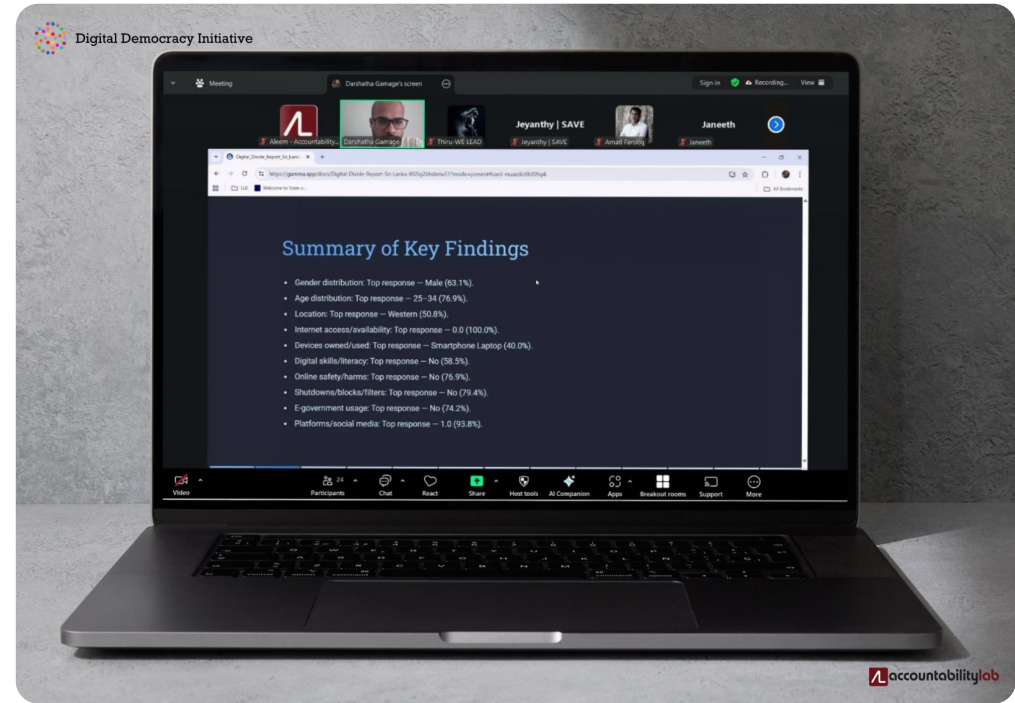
Digital Democracy Initiative

Meeting

Darshatha Gamage's screen

Sign in

Recording...

View

Aleem - Accountability...

Darshatha Gamage

Thiru-WE LEAD

Jeyanthy | SAVE

Jeyanthy | SAVE

Amali Farooq

Janeeth

Janeeth

Digital_Divide_Report_Sri_Lanka

https://gamma.app/docs/Digital-Divide-Report-Sri-Lanka-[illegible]

All Bookmarks

Summary of Key Findings

Gender distribution: Top response — Male (63.1%).

Age distribution: Top response — 25–34 (76.9%).

Location: Top response — Western (50.8%).

Internet access/availability: Top response — 0.0 (100.0%).

Devices owned/used: Top response — Smartphone Laptop (40.0%).

Digital skills/literacy: Top response — No (58.5%).

Online safety/harms: Top response — No (76.9%).

Shutdowns/blocks/filters: Top response — No (79.4%).

E-government usage: Top response — No (74.2%).

Platforms/social media: Top response — 1.0 (93.8%).

Video

Participants 24

Chat

React

Share

Host tools

AI Companion

Apps

Breakout rooms

Support

More

accountabilitylab